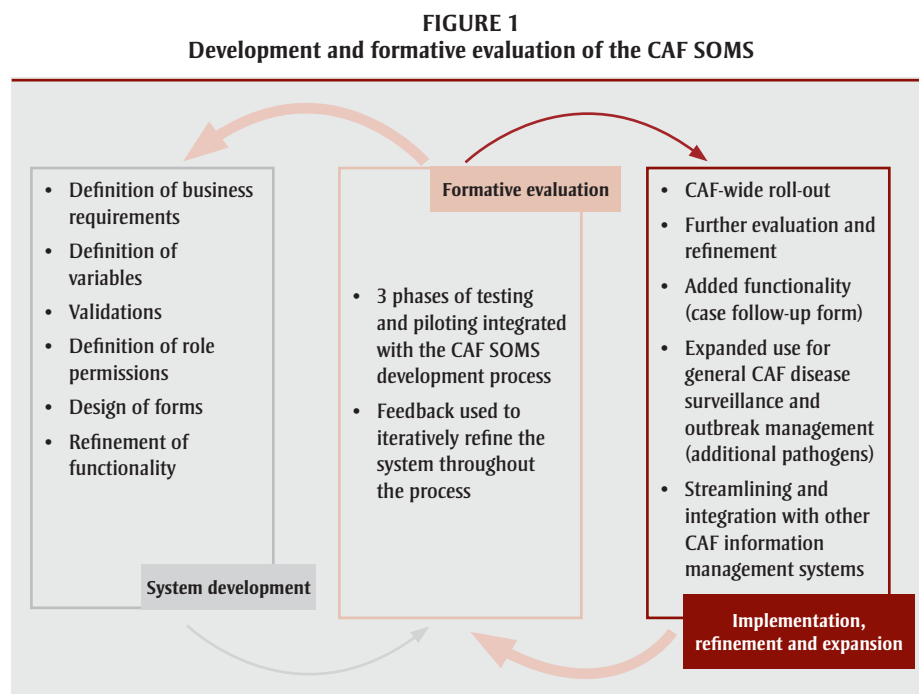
FIGURE 1
Development and formative evaluation of the CAF SOMS

- Definition of business requirements
- Definition of variables
- Validations
- Definition of role permissions
- Design of forms
- Refinement of functionality

System development

Formative evaluation

- 3 phases of testing and piloting integrated with the CAF SOMS development process
- Feedback used to iteratively refine the system throughout the process

- CAF-wide roll-out
- Further evaluation and refinement
- Added functionality (case follow-up form)
- Expanded use for general CAF disease surveillance and outbreak management (additional pathogens)
- Streamlining and integration with other CAF information management systems

Implementation, refinement and expansion